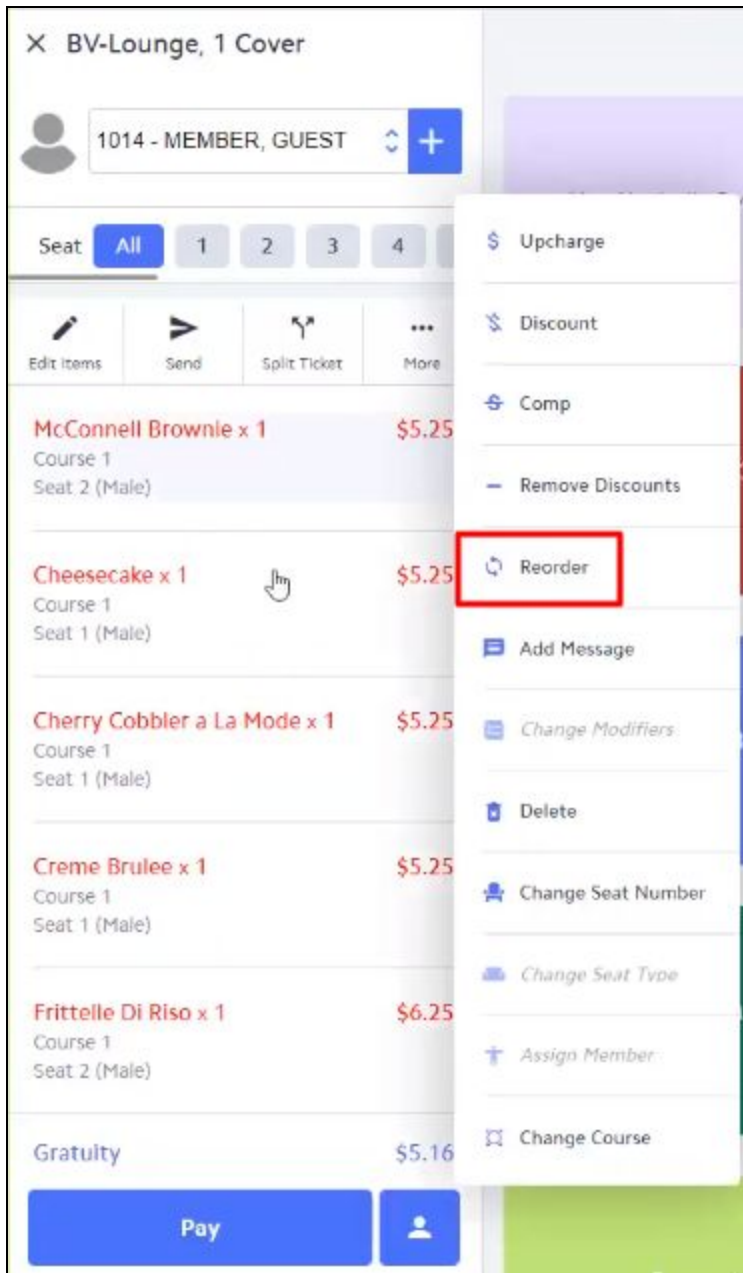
× BV-Lounge, 1 Cover

1014 - MEMBER, GUEST

Seat All 1 2 3 4

Edit Items
Send
Split Ticket
More

McConnell Brownie x 1 $5.25
Course 1
Seat 2 (Male)

Cheesecake x 1 $5.25
Course 1
Seat 1 (Male)

Cherry Cobbler a La Mode x 1 $5.25
Course 1
Seat 1 (Male)

Creme Brulee x 1 $5.25
Course 1
Seat 1 (Male)

Frittelle Di Riso x 1 $6.25
Course 1
Seat 2 (Male)

Gratuity $5.16

Pay

Upcharge
Discount
Comp
Remove Discounts
Reorder
Add Message
Change Modifiers
Delete
Change Seat Number
Change Seat Type
Assign Member
Change Course